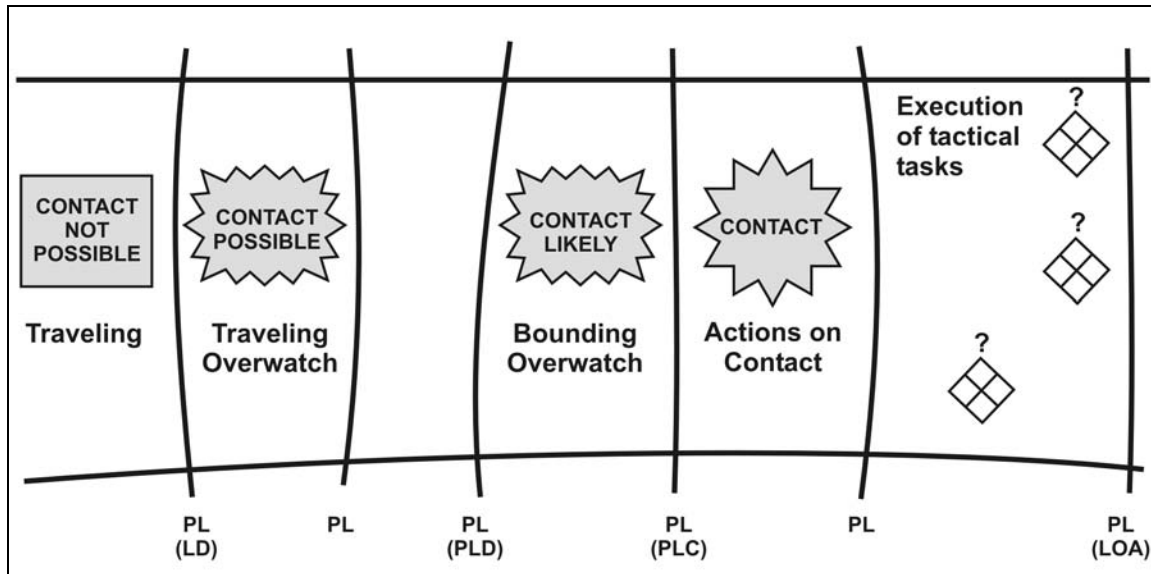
CONTACT NOT POSSIBLE

Traveling

CONTACT POSSIBLE

Traveling Overwatch

CONTACT LIKELY

Bounding Overwatch

CONTACT

Actions on Contact

Execution of tactical tasks

?

?

?

PL (LD)

PL

PL (PLD)

PL (PLC)

PL

PL (LOA)